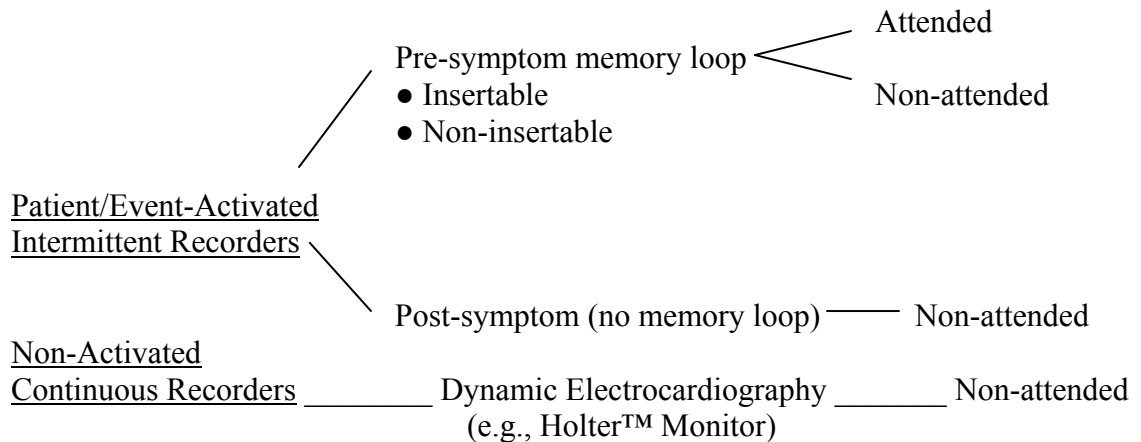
Attended

Pre-symptom memory loop

● Insertable

● Non-insertable

Non-attended

Patient/Event-Activated Intermittent Recorders

Post-symptom (no memory loop) Non-attended

Non-Activated Continuous Recorders Dynamic Electrocardiography (e.g., Holter™ Monitor) Non-attended